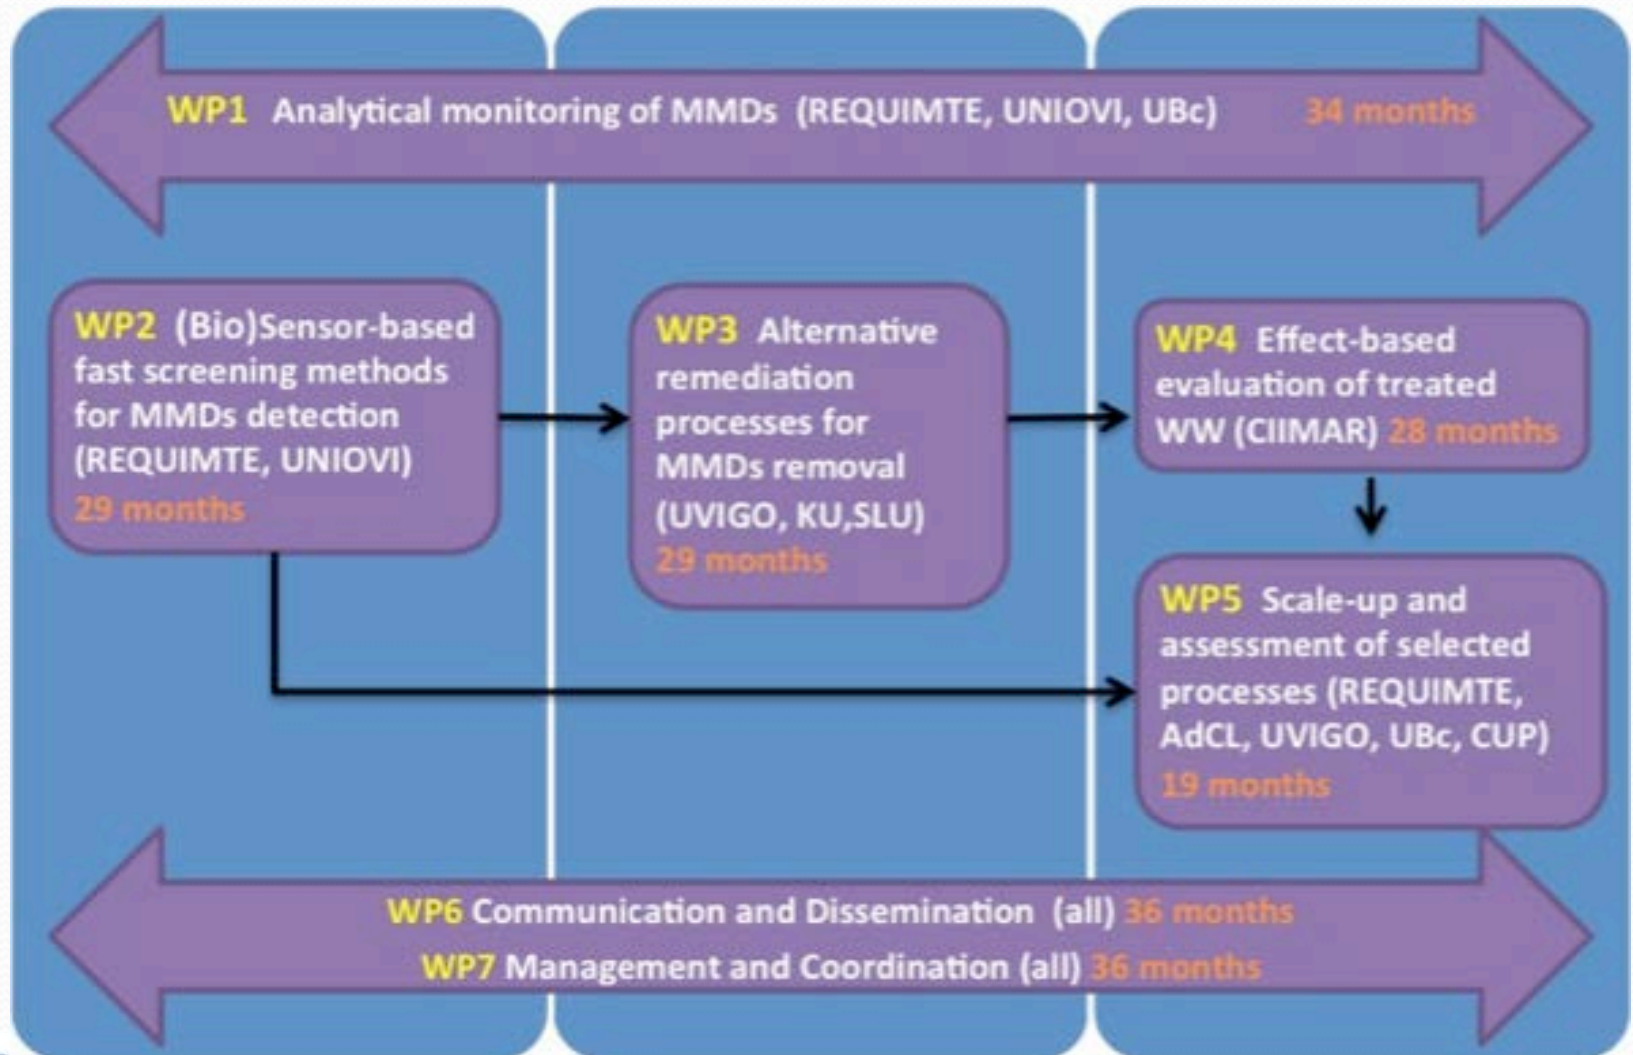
WP1 Analytical monitoring of MMDs (REQUIMTE, UNIOVI, UBc) 34 months

WP2 (Bio)Sensor-based fast screening methods for MMDs detection (REQUIMTE, UNIOVI) 29 months

WP3 Alternative remediation processes for MMDs removal (UVIGO, KU,SLU) 29 months

WP4 Effect-based evaluation of treated WW (CIIMAR) 28 months

WP5 Scale-up and assessment of selected processes (REQUIMTE, AdCL, UVIGO, UBc, CUP) 19 months

WP6 Communication and Dissemination (all) 36 months

WP7 Management and Coordination (all) 36 months